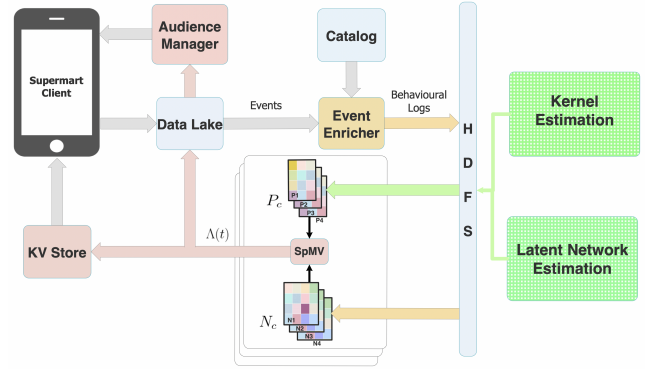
Supermart Client

Audience Manager

Catalog

Data Lake

Events

Event Enricher

Behavioural Logs

H
D
F
S

Kernel Estimation

Latent Network Estimation

$P_c$

P1
P2
P3
P4

$\Lambda(t)$

SpMV

KV Store

$N_c$

N1
N2
N3
N4